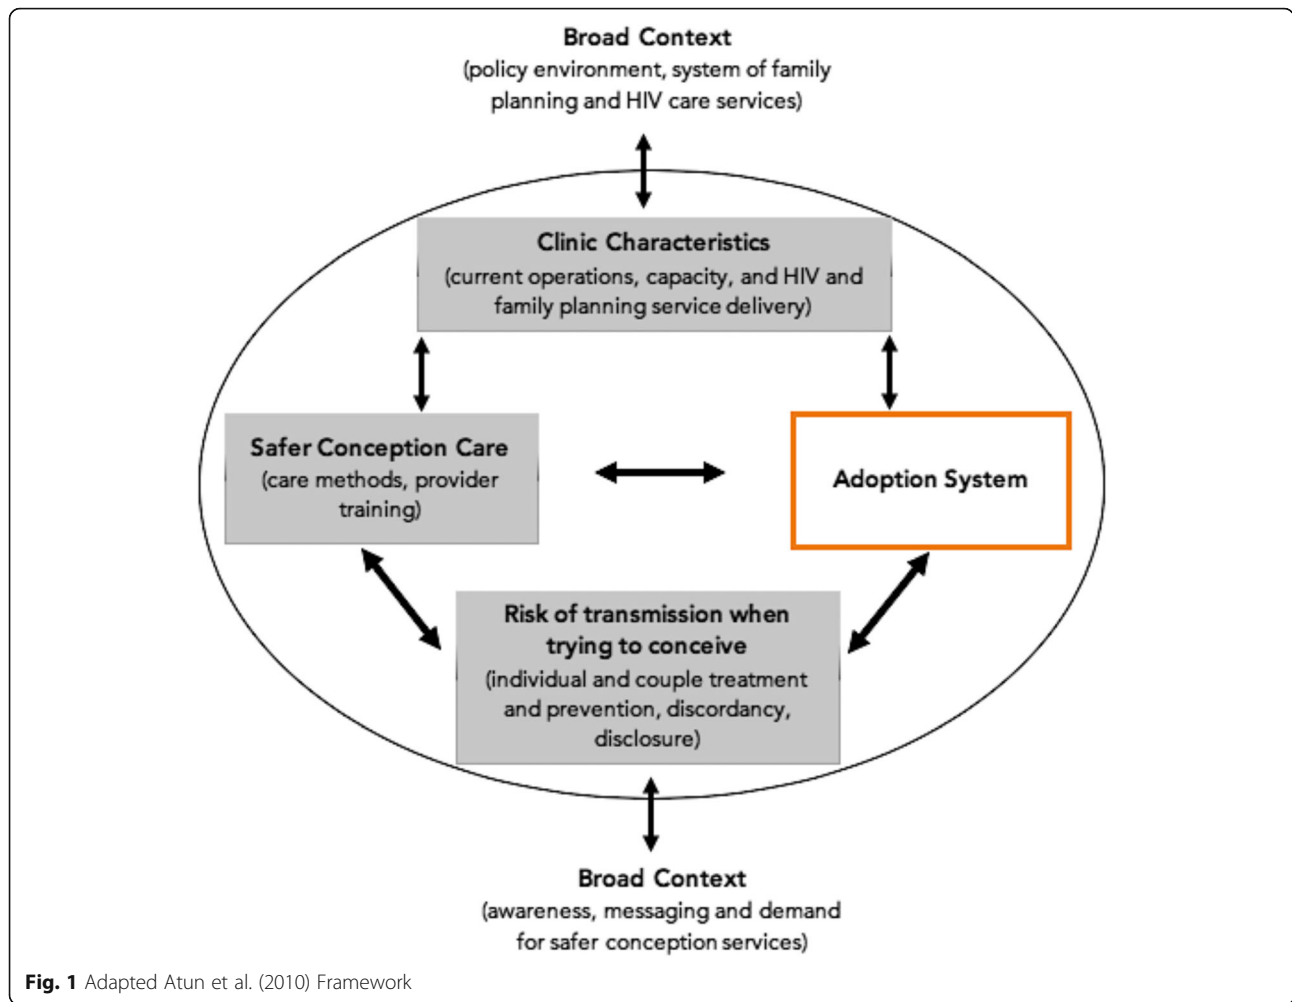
Broad Context
(policy environment, system of family planning and HIV care services)

Clinic Characteristics
(current operations, capacity, and HIV and family planning service delivery)

Safer Conception Care
(care methods, provider training)

Adoption System

Risk of transmission when trying to conceive
(individual and couple treatment and prevention, discordancy, disclosure)

Broad Context
(awareness, messaging and demand for safer conception services)

Fig. 1 Adapted Atun et al. (2010) Framework